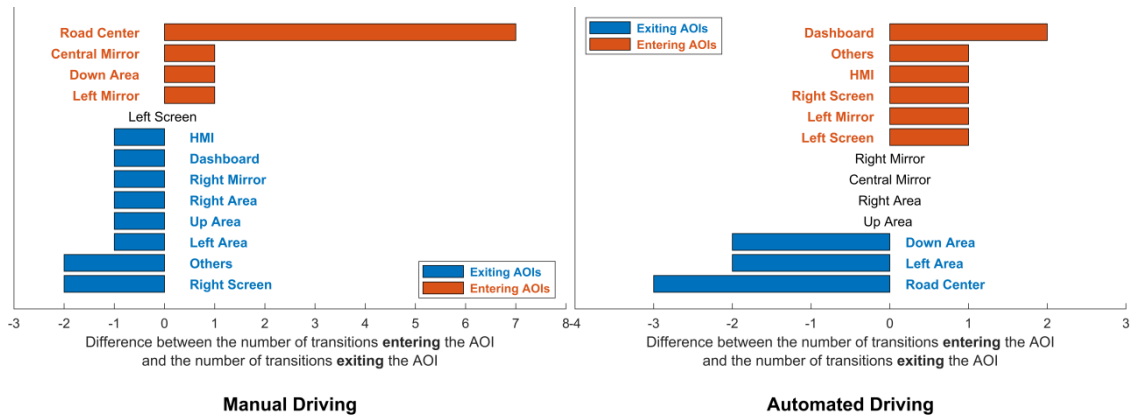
Road Center
Central Mirror
Down Area
Left Mirror
Left Screen
HMI
Dashboard
Right Mirror
Right Area
Up Area
Left Area
Others
Right Screen

Exiting AOIs
Entering AOIs

-3 -2 -1 0 1 2 3 4 5 6 7 8

Difference between the number of transitions **entering** the AOI and the number of transitions **exiting** the AOI

**Manual Driving**

Exiting AOIs
Entering AOIs

Dashboard
Others
HMI
Right Screen
Left Mirror
Left Screen
Right Mirror
Central Mirror
Right Area
Up Area
Down Area
Left Area
Road Center

-4 -3 -2 -1 0 1 2 3

Difference between the number of transitions **entering** the AOI and the number of transitions **exiting** the AOI

**Automated Driving**